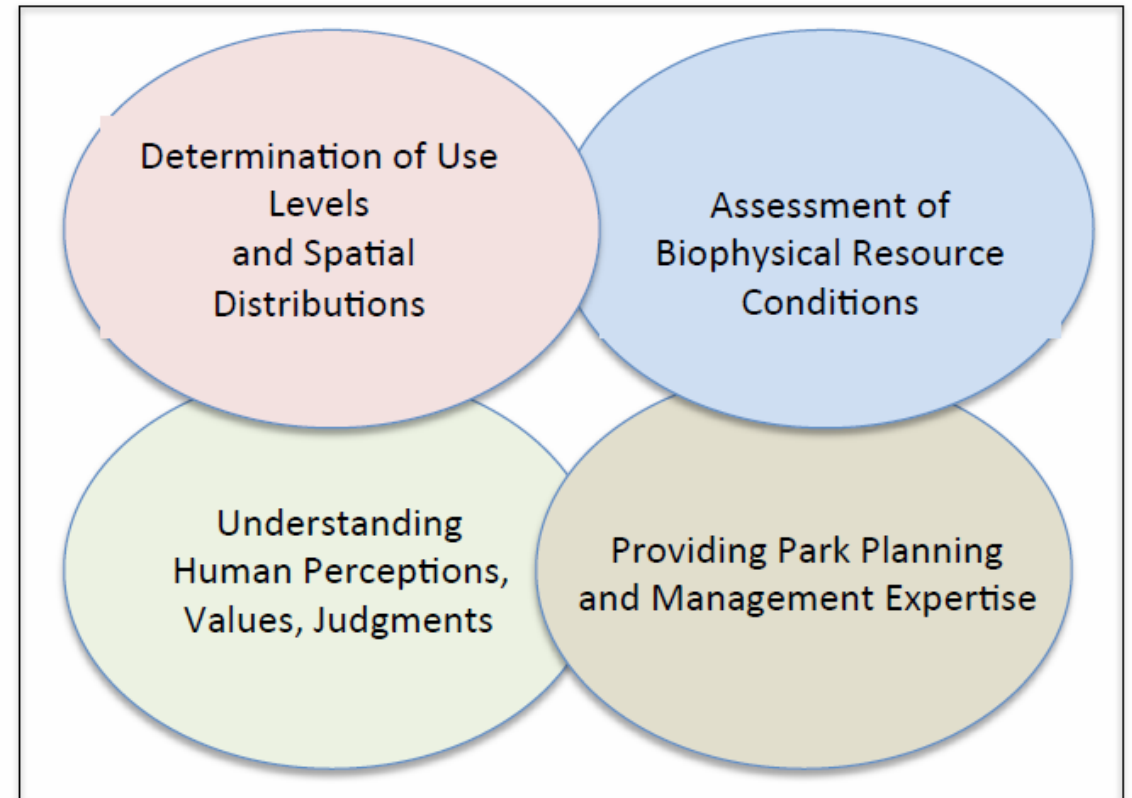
Determination of Use Levels
and Spatial Distributions

Assessment of Biophysical Resource Conditions

Understanding Human Perceptions, Values, Judgments

Providing Park Planning and Management Expertise